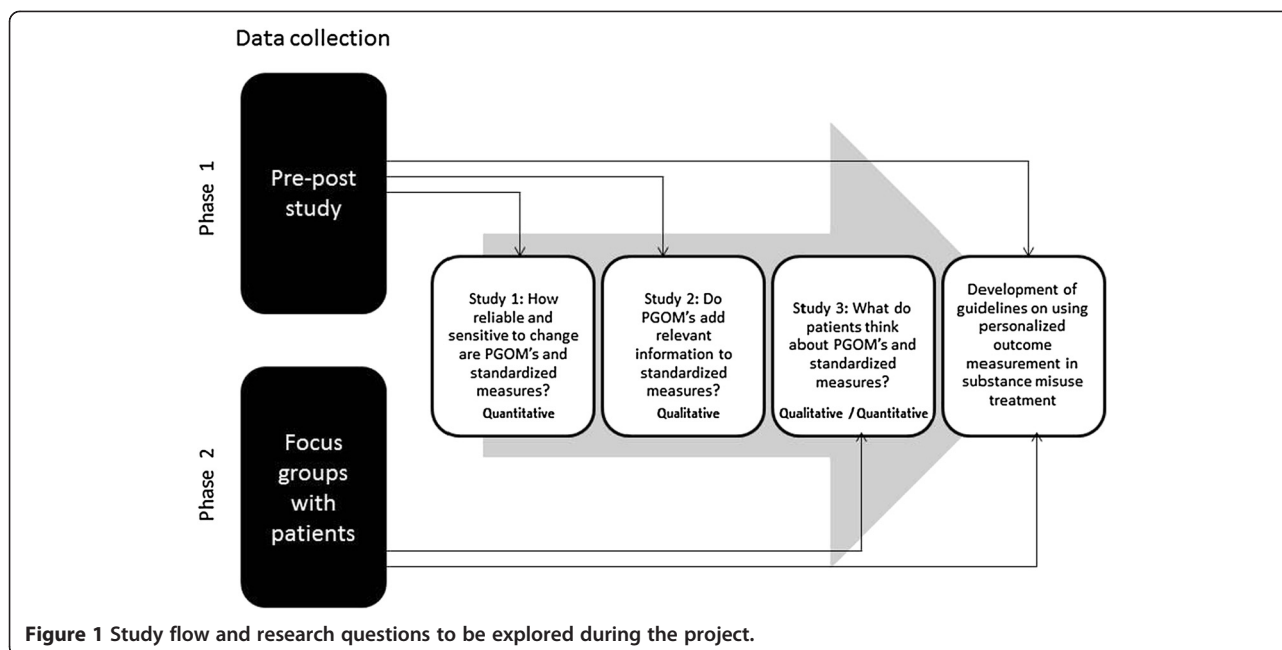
Data collection

Phase 1

Pre-post study

Phase 2

Focus groups with patients

Study 1: How reliable and sensitive to change are PGOM's and standardized measures?
Quantitative

Study 2: Do PGOM's add relevant information to standardized measures?
Qualitative

Study 3: What do patients think about PGOM's and standardized measures?
Qualitative / Quantitative

Development of guidelines on using personalized outcome measurement in substance misuse treatment

**Figure 1** Study flow and research questions to be explored during the project.